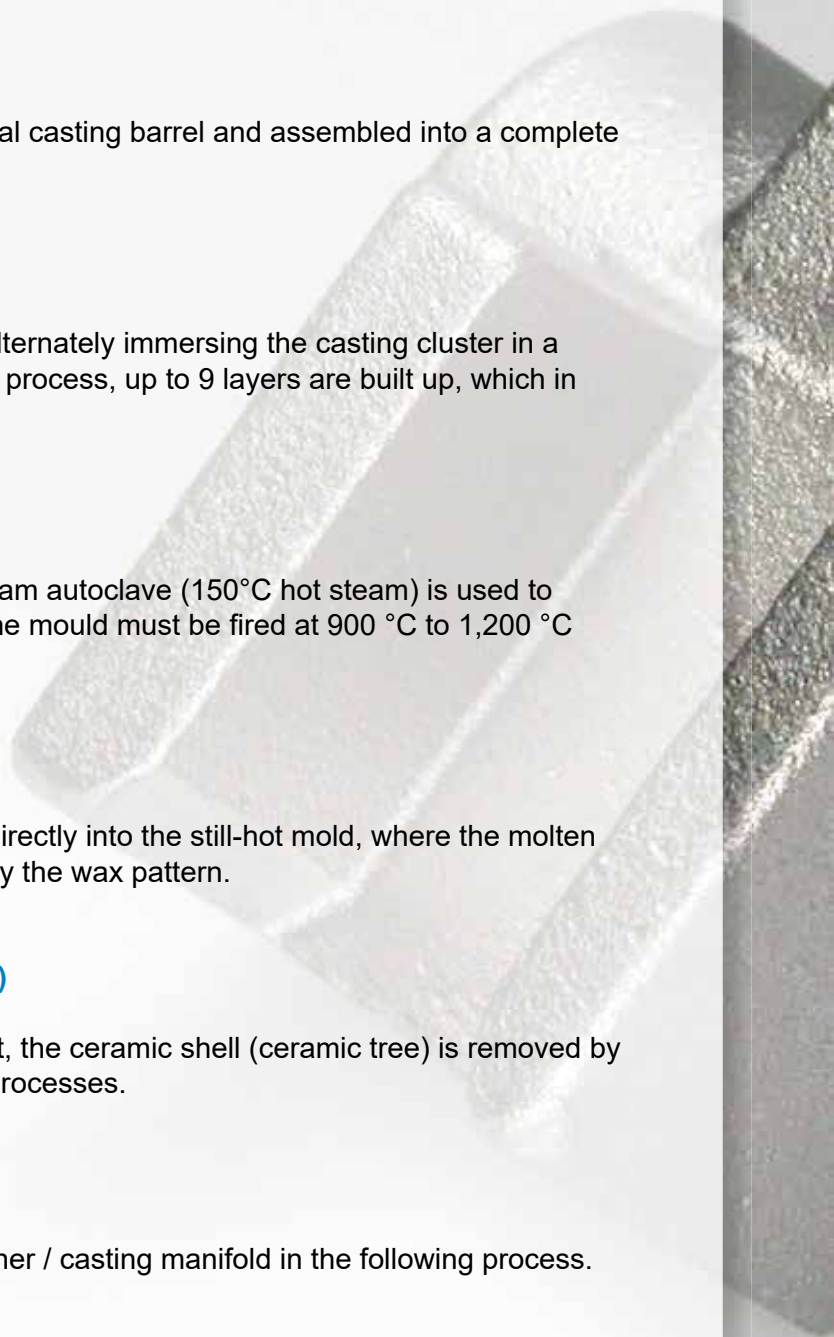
al casting barrel and assembled into a complete

lternately immersing the casting cluster in a process, up to 9 layers are built up, which in

am autoclave (150°C hot steam) is used to he mould must be fired at 900 °C to 1,200 °C

irectly into the still-hot mold, where the molten y the wax pattern.

)

t, the ceramic shell (ceramic tree) is removed by rocesses.

her / casting manifold in the following process.